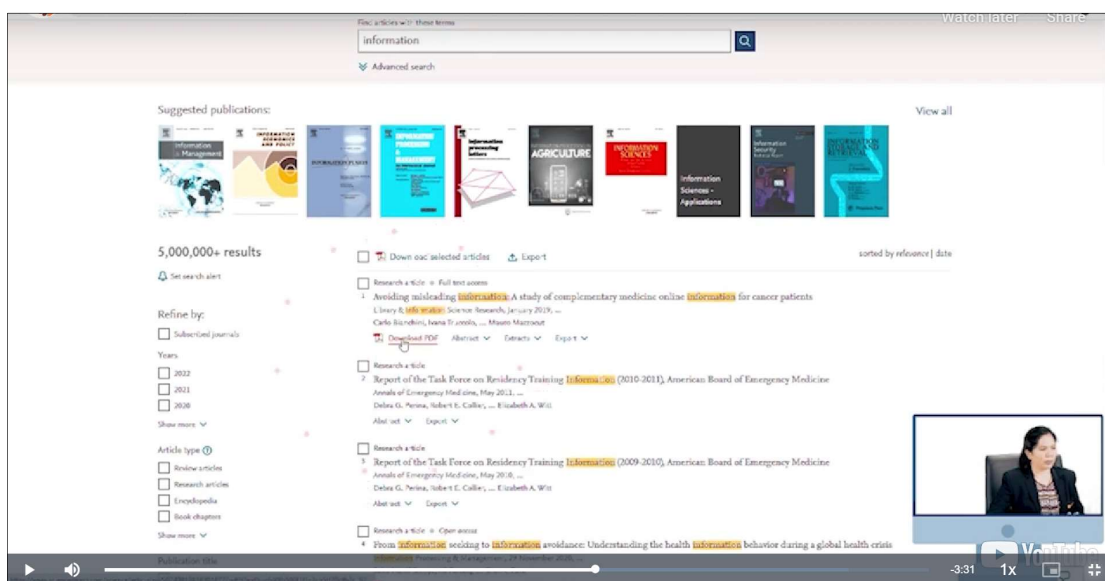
Find articles with these terms

information

Advanced search

Watch later

Share

Suggested publications:

View all

Information & Management

INFORMATION ECONOMICS AND POLICY

Information Processing & Management

Information processing letters

AGRICULTURE

INFORMATION SCIENCES

Information Sciences - Applications

Information Security Technical Report

5,000,000+ results

Set search alert

Refine by:

Subscribed journals

Years

2022

2021

2020

Show more

Article type

Review articles

Research articles

Encyclopedia

Book chapters

Show more

Publication title

Download selected articles

Export

sorted by relevance | date

Research article · Full text access

1 Avoiding misleading information: A study of complementary medicine online information for cancer patients

Library & Information Science Research, January 2019, ...

Carlo Bianchini, Ivana Truccolo, ... Mauro Mazzocut

Download PDF Abstract Extracts Export

Research article

2 Report of the Task Force on Residency Training Information (2010-2011), American Board of Emergency Medicine

Annals of Emergency Medicine, May 2011, ...

Debra G. Perina, Robert E. Collier, ... Elizabeth A. Witt

Abstract Export

Research article

3 Report of the Task Force on Residency Training Information (2009-2010), American Board of Emergency Medicine

Annals of Emergency Medicine, May 2010, ...

Debra G. Perina, Robert E. Collier, ... Elizabeth A. Witt

Abstract Export

Research article · Open access

4 From information seeking to information avoidance: Understanding the health information behavior during a global health crisis

Information Processing & Management, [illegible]

-3:31 1x

YouTube